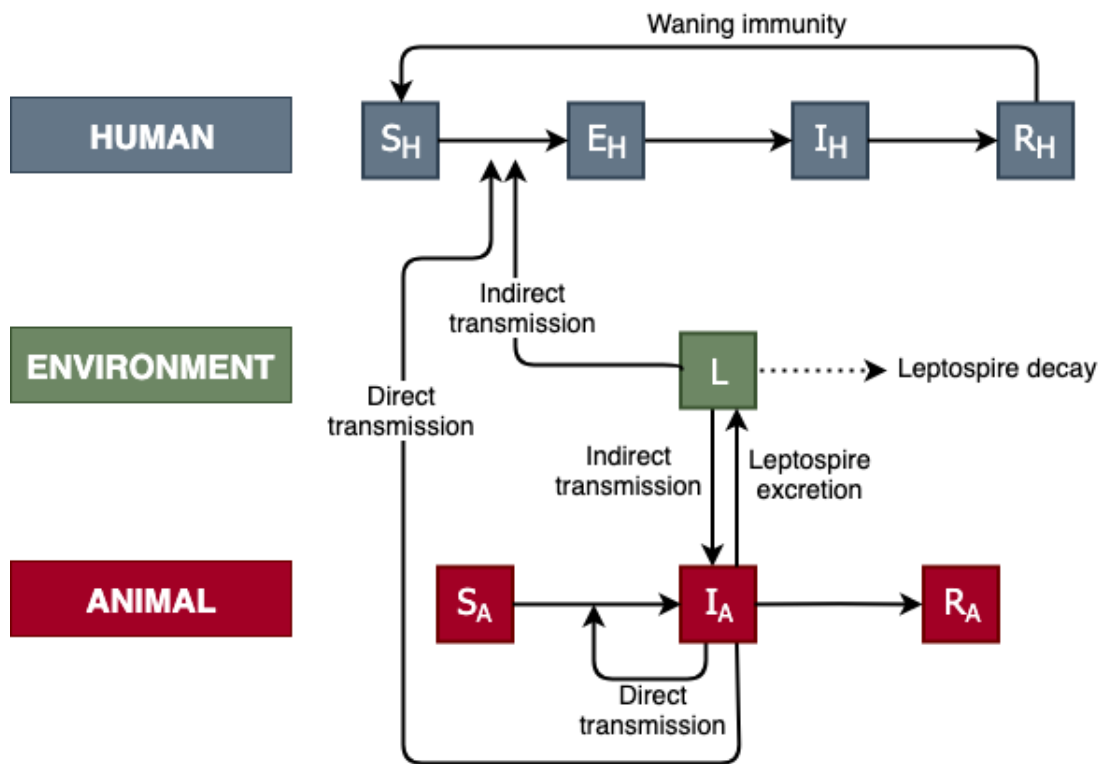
Waning immunity

HUMAN

$S_H$

$E_H$

$I_H$

$R_H$

Indirect transmission

ENVIRONMENT

L

Leptospire decay

Direct transmission

Indirect transmission

Leptospire excretion

ANIMAL

$S_A$

$I_A$

$R_A$

Direct transmission